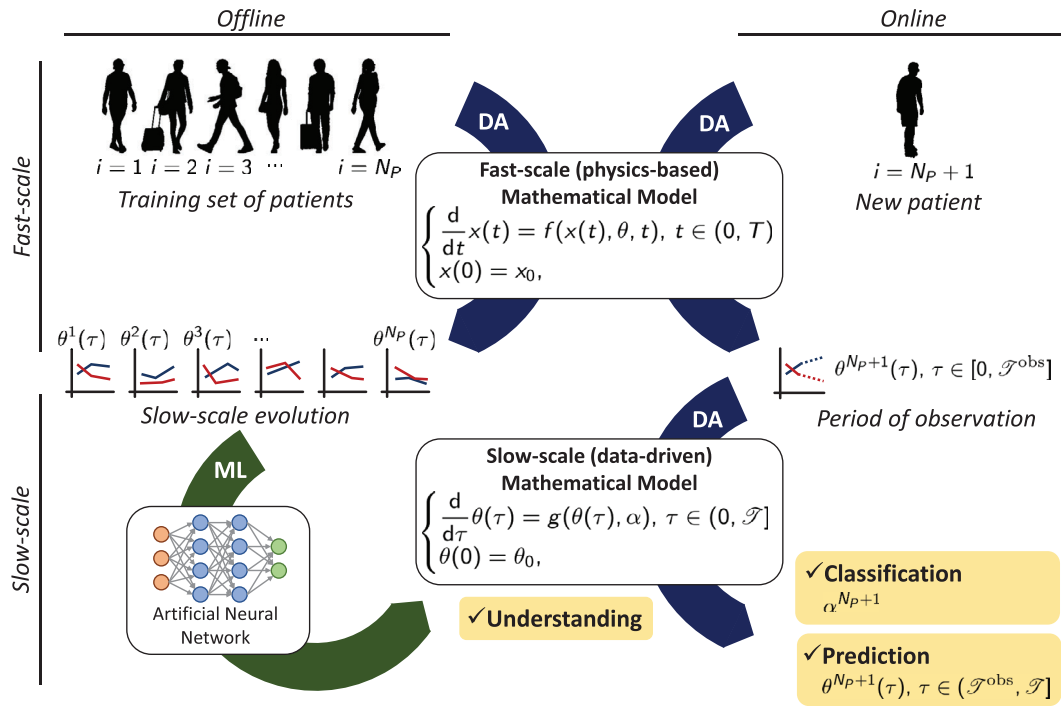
Offline

Online

Fast-scale

$i = 1$ $i = 2$ $i = 3$ ... $i = N_P$

Training set of patients

DA

DA

Fast-scale (physics-based) Mathematical Model

$\begin{cases} \frac{d}{dt}x(t) = f(x(t), \theta, t), \ t \in (0, T) \\ x(0) = x_0, \end{cases}$

$i = N_P + 1$

New patient

$\theta^1(\tau)$ $\theta^2(\tau)$ $\theta^3(\tau)$ ... $\theta^{N_P}(\tau)$

Slow-scale evolution

$\theta^{N_P+1}(\tau), \ \tau \in [0, \mathscr{T}^{\text{obs}}]$

Period of observation

Slow-scale

ML

DA

Slow-scale (data-driven) Mathematical Model

$\begin{cases} \frac{d}{d\tau}\theta(\tau) = g(\theta(\tau), \alpha), \ \tau \in (0, \mathscr{T}] \\ \theta(0) = \theta_0, \end{cases}$

Artificial Neural Network

✓Understanding

✓Classification
$\alpha^{N_P+1}$

✓Prediction
$\theta^{N_P+1}(\tau), \ \tau \in (\mathscr{T}^{\text{obs}}, \mathscr{T}]$